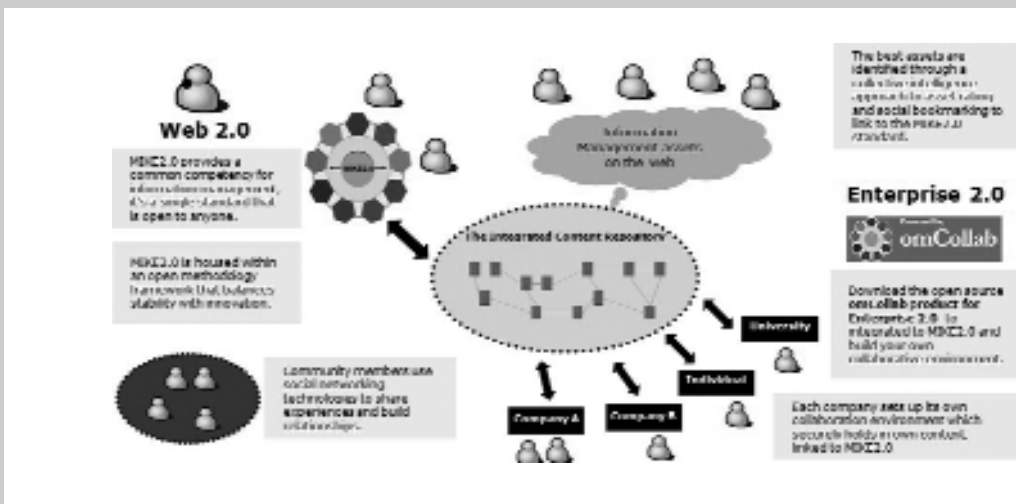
Web 2.0

MIKE2.0 provides a common competency for information management, it's a simple standard that is open to anyone.

MIKE2.0 is housed within an open methodology framework that balances stability with innovation.

Community members use social networking technology to share experiences and build relationships.

MIKE2.0

Information Management content on the web

The Integrated Content Repository

The best assets are identified through a collective intelligence approach to content rating and social bookmarking to link to the MIKE2.0 standard.

Enterprise 2.0

omCollab

Download the open source omcollab product for Enterprise 2.0 - integrated to MIKE2.0 and build your own collaborative environment.

University

Individual

Company A

Company B

Each company sets up its own collaboration environment which securely holds its own content, linked to MIKE2.0